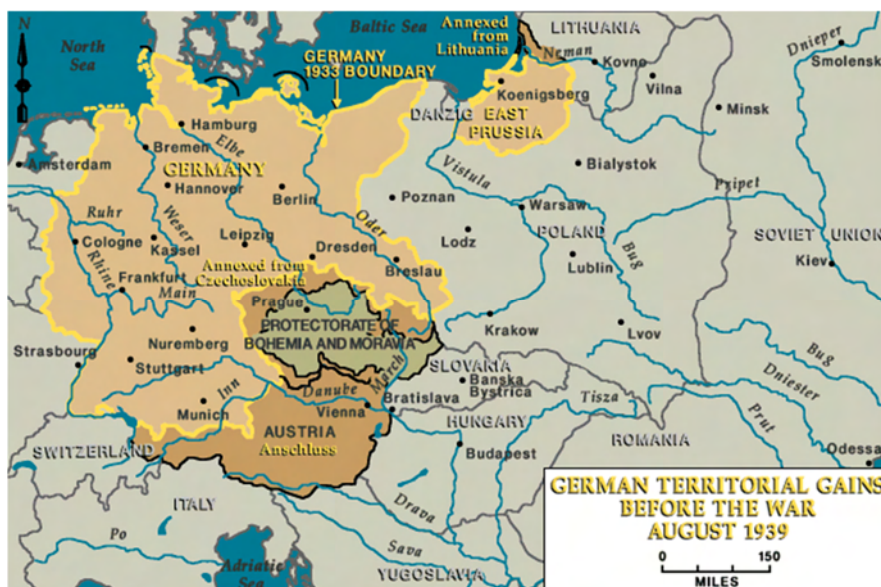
N

North Sea

Baltic Sea

Annexed from Lithuania

LITHUANIA

Neman

Dnieper

Smolensk

GERMANY 1933 BOUNDARY

Kovno

Vilna

Koenigsberg

Minsk

DANZIG

EAST PRUSSIA

Hamburg

Amsterdam

Bremen

Elbe

GERMANY

Hannover

Bialystok

Vistula

Pripet

Berlin

Poznan

Ruhr

Weser

Oder

Warsaw

Cologne

Kassel

Leipzig

Dresden

Lodz

POLAND

SOVIET UNION

Rhine

Bug

Kiev

Frankfurt

Annexed from Czechoslovakia

Breslau

Lublin

Main

Prague

PROTECTORATE OF BOHEMIA AND MORAVIA

Krakow

Lvov

Strasbourg

Nuremberg

SLOVAKIA

Bug

Stuttgart

March

Banska Bystrica

Dniester

Danube

Inn

Vienna

Bratislava

Tisza

Prut

Munich

HUNGARY

AUSTRIA Anschluss

ROMANIA

SWITZERLAND

Budapest

Odessa

GERMAN TERRITORIAL GAINS BEFORE THE WAR AUGUST 1939

ITALY

Drava

0

150

MILES

Po

Sava

Adriatic Sea

YUGOSLAVIA